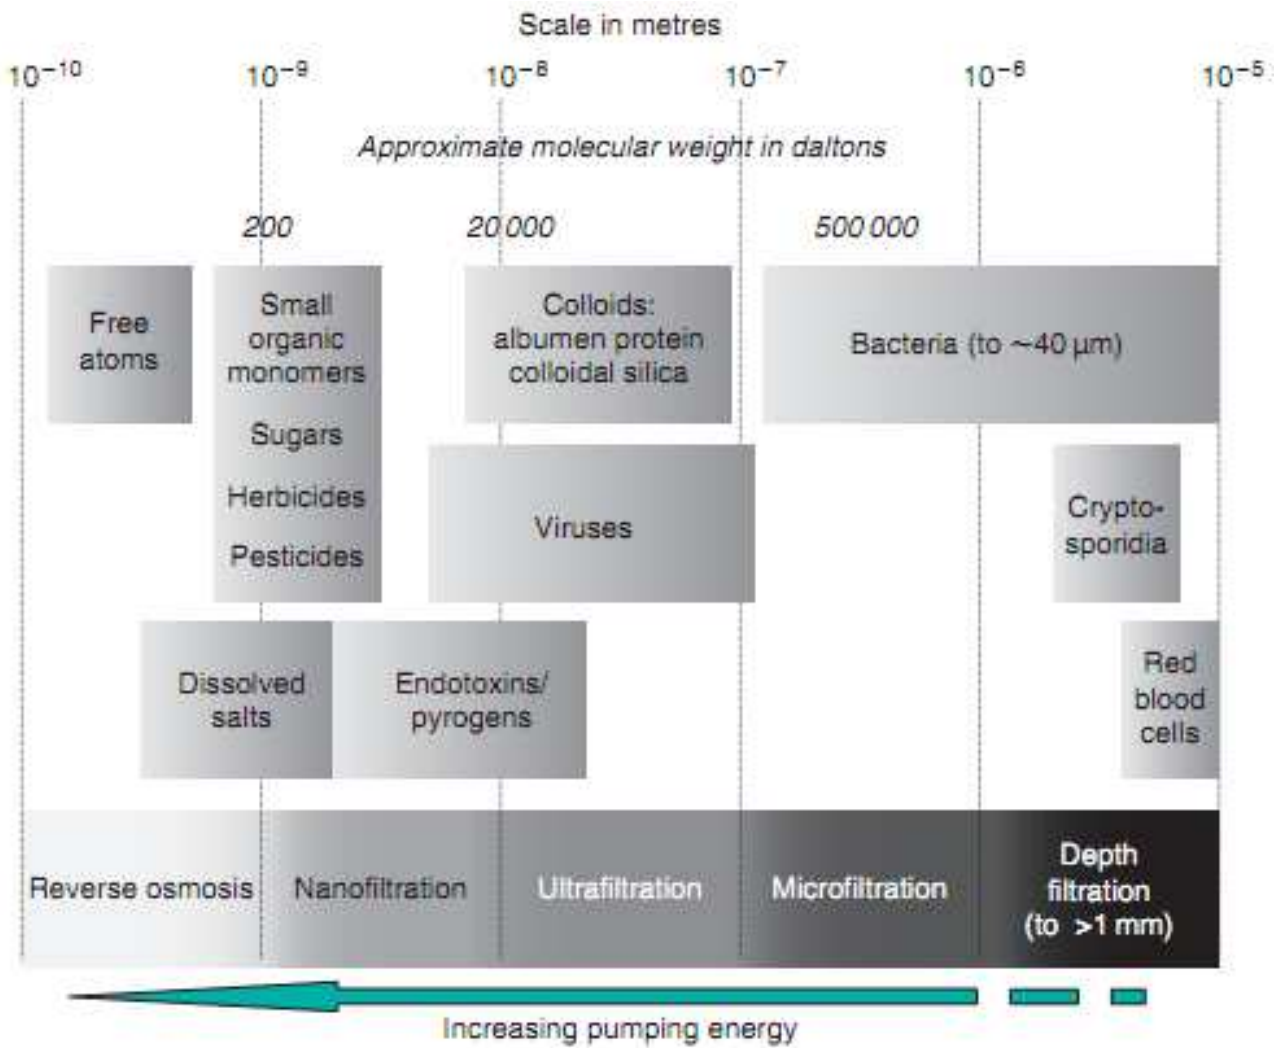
Scale in metres

$10^{-10}$ $10^{-9}$ $10^{-8}$ $10^{-7}$ $10^{-6}$ $10^{-5}$

*Approximate molecular weight in daltons*

200 20 000 500 000

Free atoms

Small organic monomers

Sugars

Herbicides

Pesticides

Colloids: albumen protein colloidal silica

Bacteria (to ~40 µm)

Viruses

Crypto-sporidia

Dissolved salts

Endotoxins/ pyrogens

Red blood cells

Reverse osmosis

Nanofiltration

Ultrafiltration

Microfiltration

Depth filtration (to >1 mm)

Increasing pumping energy